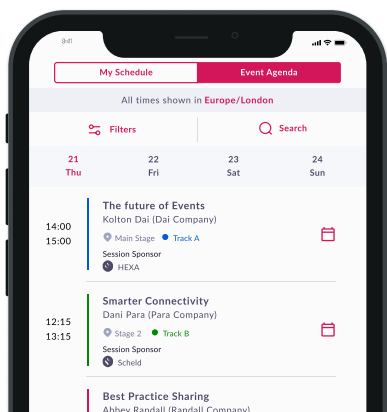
My Schedule
Event Agenda

All times shown in Europe/London

Filters
Search

21 Thu
22 Fri
23 Sat
24 Sun

14:00
15:00
The future of Events
Kolton Dai (Dai Company)
Main Stage
Track A
Session Sponsor
HEXA

12:15
13:15
Smarter Connectivity
Dani Para (Para Company)
Stage 2
Track B
Session Sponsor
Scheld

Best Practice Sharing
Abbey Randall (Randall Company)